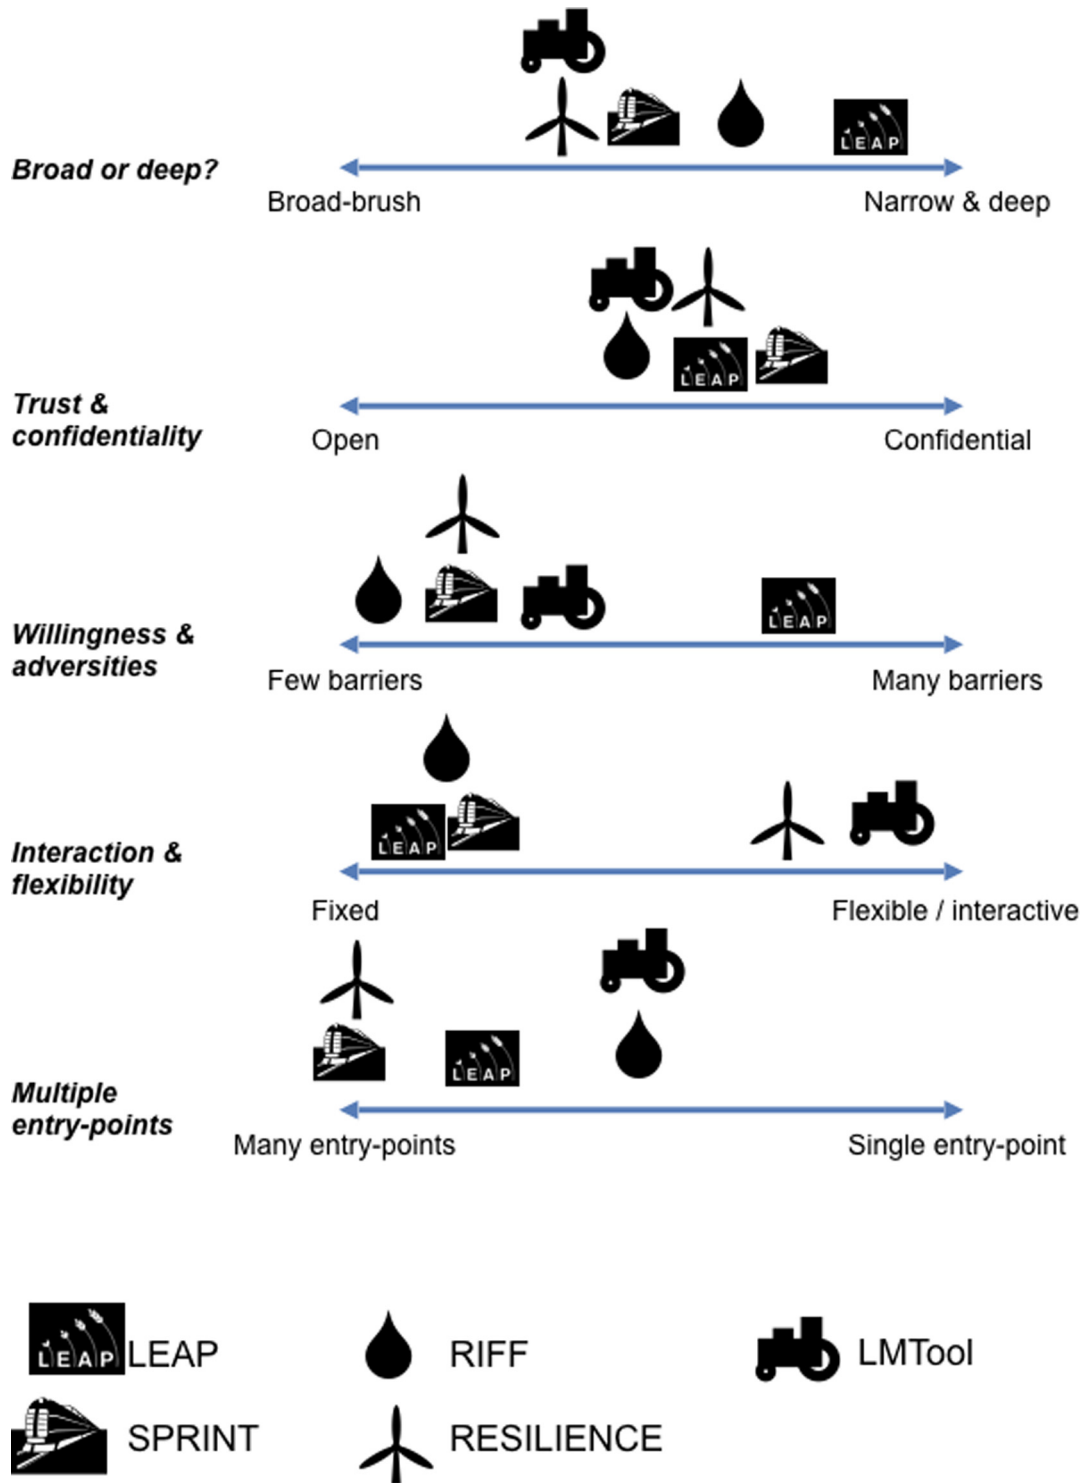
LEAP

Broad or deep?

Broad-brush

Narrow & deep

LEAP

Trust & confidentiality

Open

Confidential

LEAP

Willingness & adversities

Few barriers

Many barriers

LEAP

Interaction & flexibility

Fixed

Flexible / interactive

LEAP

Multiple entry-points

Many entry-points

Single entry-point

LEAP LEAP

RIFF

LMTool

SPRINT

RESILIENCE